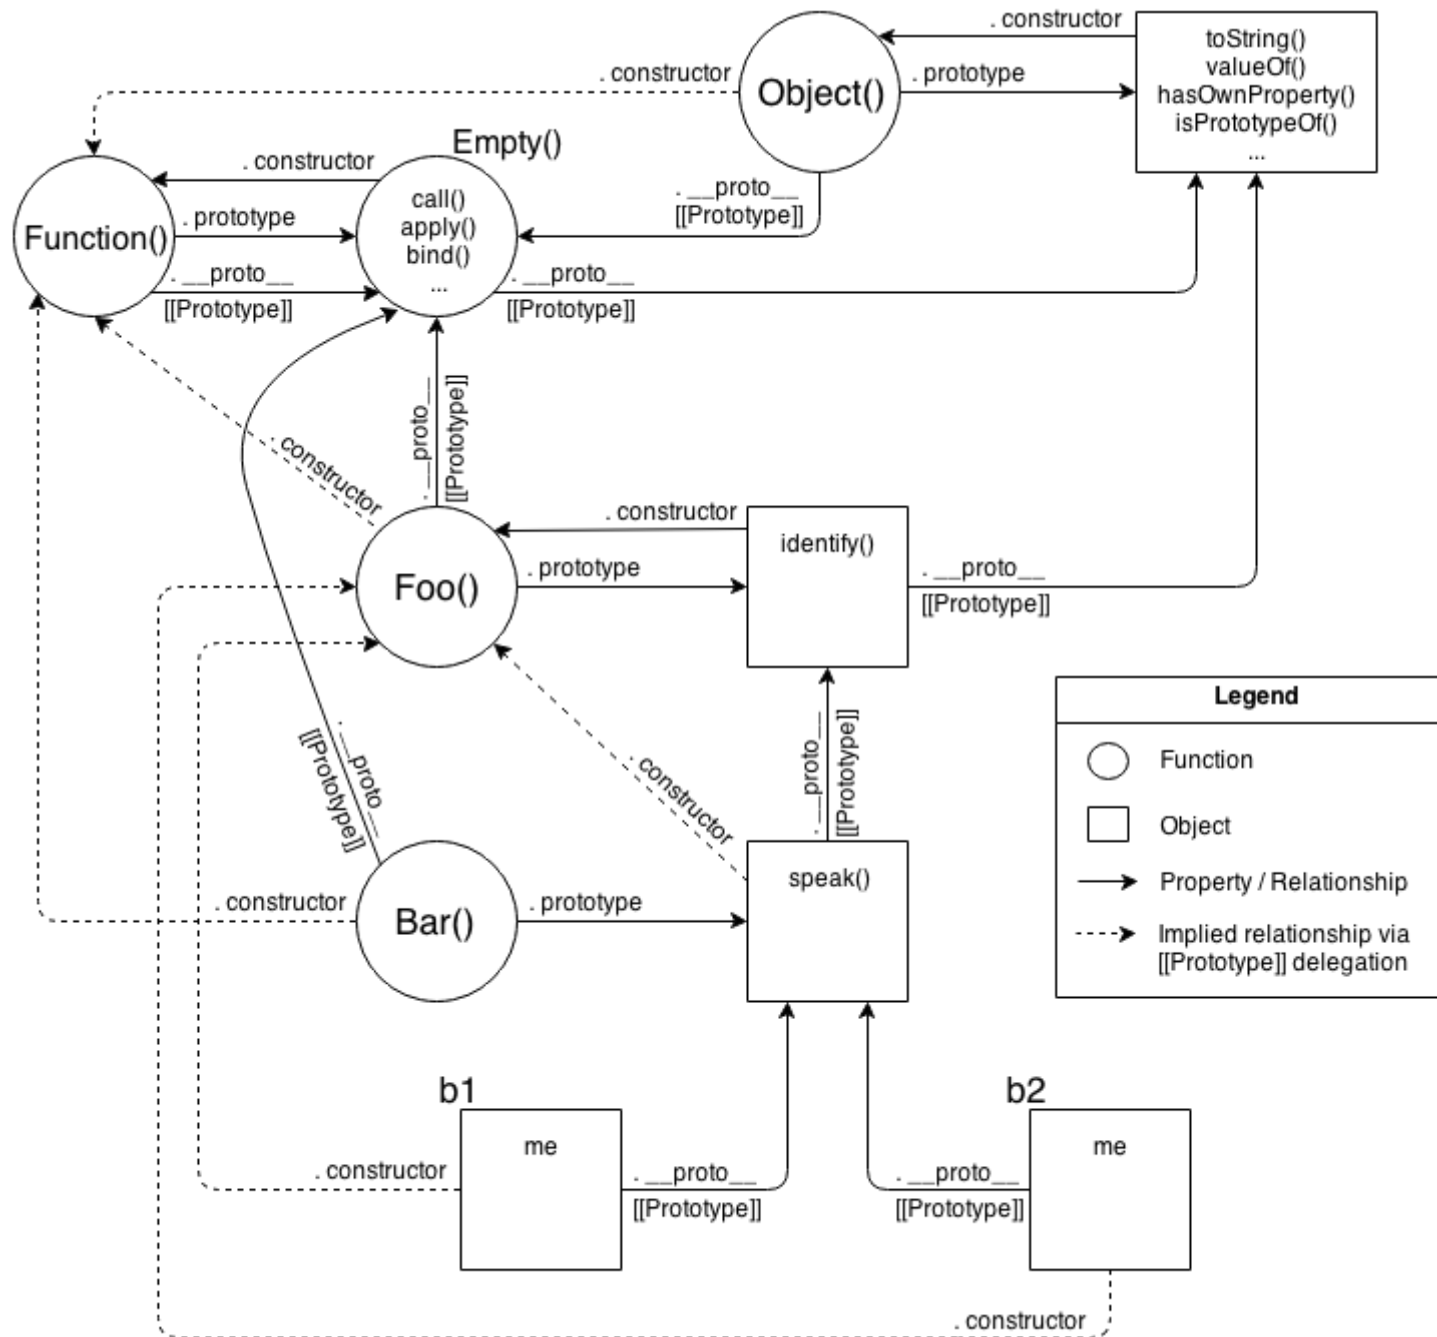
. constructor

toString()
valueOf()
hasOwnProperty()
isPrototypeOf()
...

. constructor

Object()

. prototype

Empty()

. constructor

Function()

. prototype

call()
apply()
bind()
...

. __proto__
[[Prototype]]

. __proto__
[[Prototype]]

. __proto__
[[Prototype]]

. __proto__
[[Prototype]]

. constructor

. constructor

identify()

Foo()

. prototype

. __proto__
[[Prototype]]

Legend

Function

Object

Property / Relationship

Implied relationship via [[Prototype]] delegation

. __proto__
[[Prototype]]

. constructor

. __proto__
[[Prototype]]

. constructor

Bar()

. prototype

speak()

b1

me

b2

me

. constructor

. __proto__
[[Prototype]]

. __proto__
[[Prototype]]

. constructor